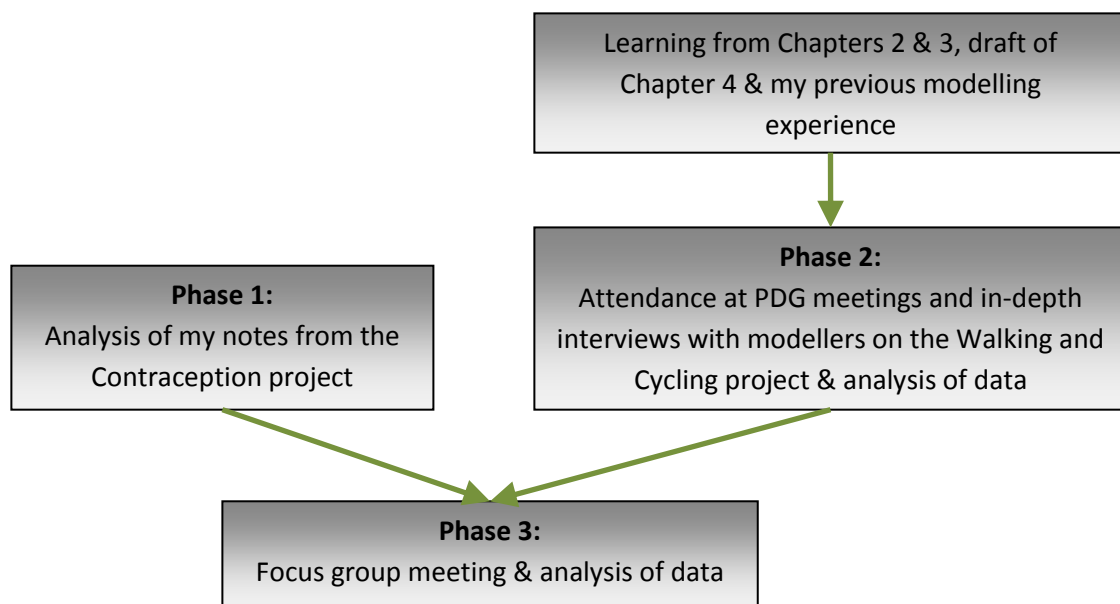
Learning from Chapters 2 & 3, draft of Chapter 4 & my previous modelling experience

Phase 1:
Analysis of my notes from the Contraception project

Phase 2:
Attendance at PDG meetings and in-depth interviews with modellers on the Walking and Cycling project & analysis of data

Phase 3:
Focus group meeting & analysis of data